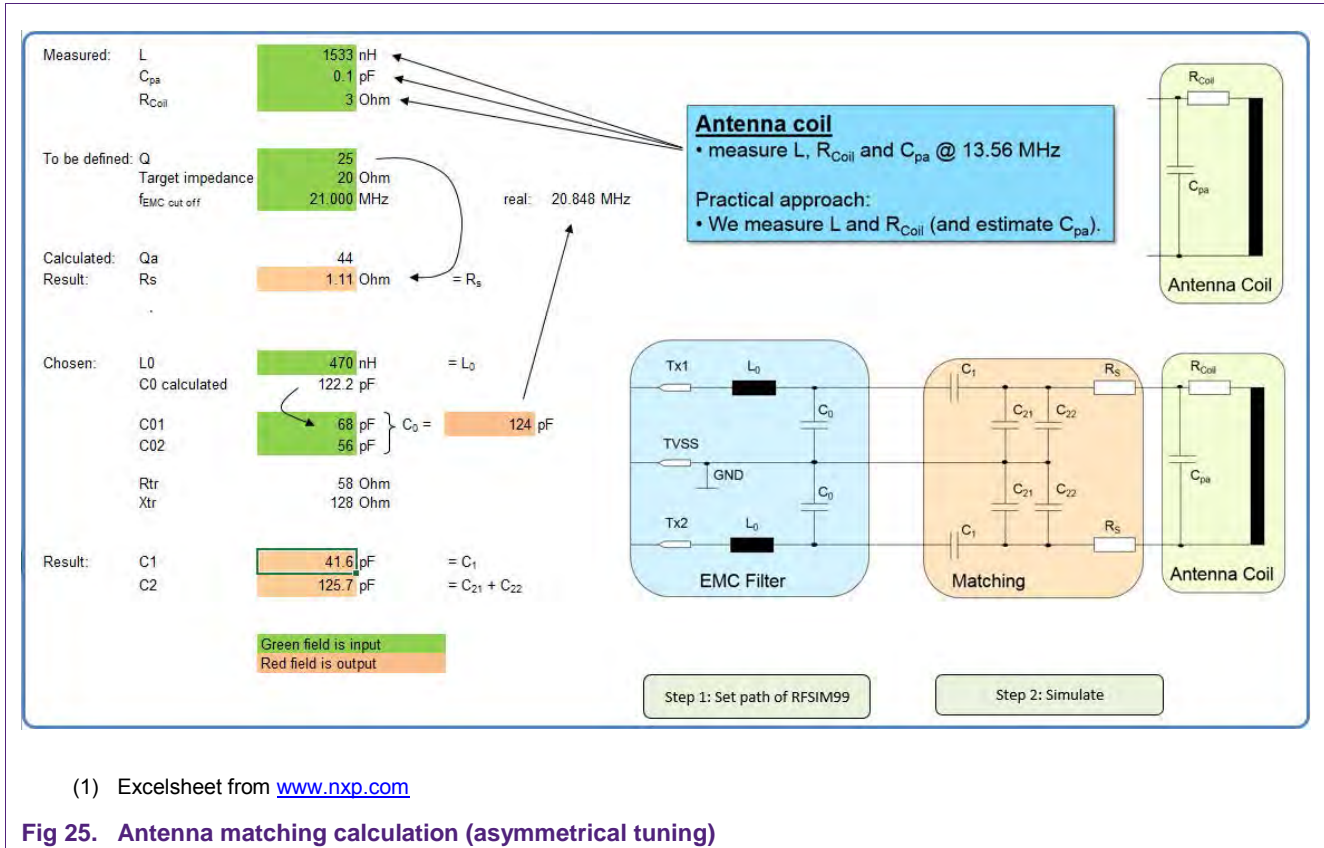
Measured: L 1533 nH
$C_{pa}$ 0.1 pF
$R_{Coil}$ 3 Ohm

To be defined: Q 25
Target impedance 20 Ohm
$f_{EMC\ cut\ off}$ 21.000 MHz

real: 20.848 MHz

Calculated: Qa 44
Result: Rs 1.11 Ohm $= R_s$

Chosen: L0 470 nH $= L_0$
C0 calculated 122.2 pF

C01 68 pF
C02 56 pF
$C_0 =$ 124 pF

Rtr 58 Ohm
Xtr 128 Ohm

Result: C1 41.6 pF $= C_1$
C2 125.7 pF $= C_{21} + C_{22}$

Green field is input
Red field is output

**Antenna coil**
• measure L, $R_{Coil}$ and $C_{pa}$ @ 13.56 MHz

Practical approach:
• We measure L and $R_{Coil}$ (and estimate $C_{pa}$).

$R_{Coil}$
$C_{pa}$
Antenna Coil

Tx1 $L_0$ $C_0$ TVSS GND $C_0$ Tx2 $L_0$
EMC Filter

$C_1$ $C_{21}$ $C_{22}$ $R_S$ $C_{21}$ $C_{22}$ $C_1$ $R_S$
Matching

$R_{Coil}$ $C_{pa}$
Antenna Coil

Step 1: Set path of RFSIM99
Step 2: Simulate

(1) Excelsheet from www.nxp.com

**Fig 25. Antenna matching calculation (asymmetrical tuning)**